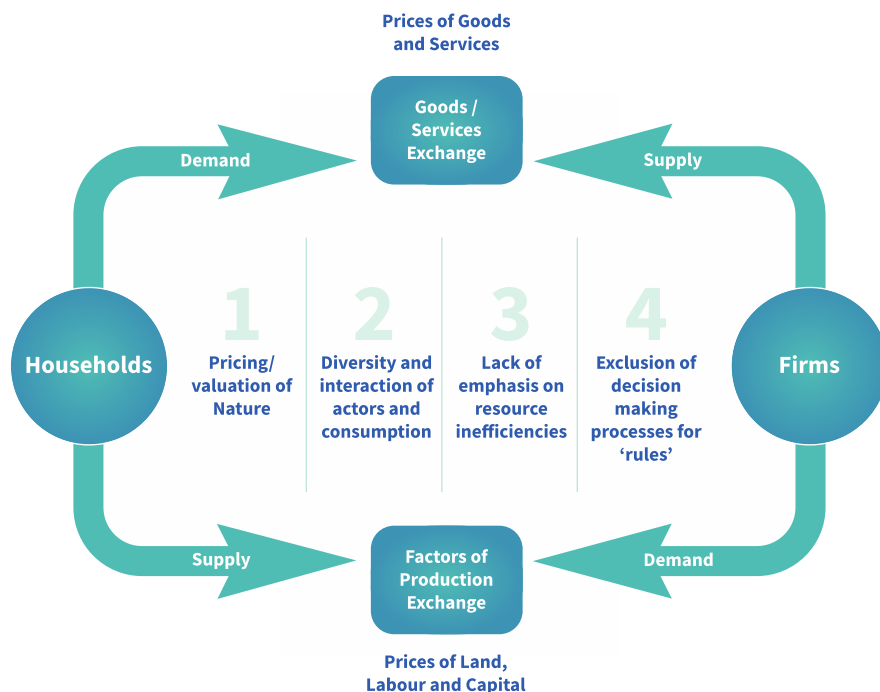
Prices of Goods and Services

Goods / Services Exchange

Demand

Supply

Households

Firms

1
Pricing/ valuation of Nature

2
Diversity and interaction of actors and consumption

3
Lack of emphasis on resource inefficiencies

4
Exclusion of decision making processes for 'rules'

Supply

Demand

Factors of Production Exchange

Prices of Land, Labour and Capital